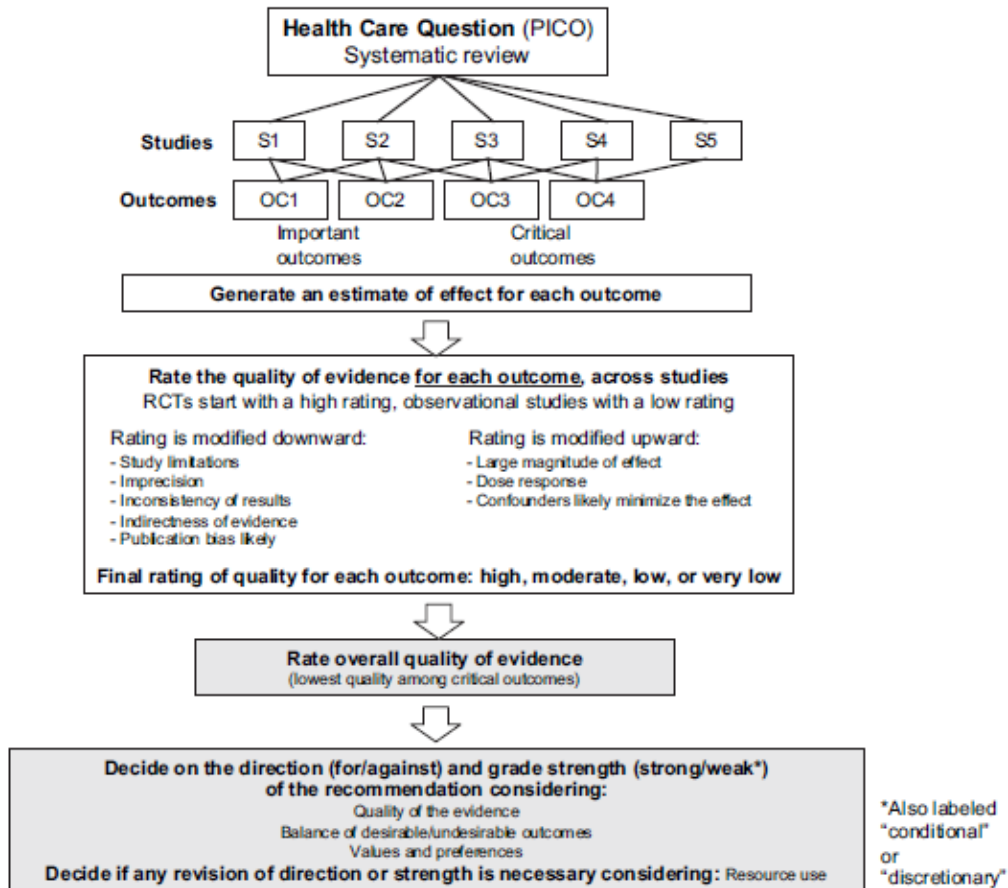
**Health Care Question** (PICO)
Systematic review

**Studies** S1 S2 S3 S4 S5

**Outcomes** OC1 OC2 OC3 OC4

Important outcomes

Critical outcomes

**Generate an estimate of effect for each outcome**

**Rate the quality of evidence for each outcome, across studies**
RCTs start with a high rating, observational studies with a low rating

Rating is modified downward:
- Study limitations
- Imprecision
- Inconsistency of results
- Indirectness of evidence
- Publication bias likely

Rating is modified upward:
- Large magnitude of effect
- Dose response
- Confounders likely minimize the effect

**Final rating of quality for each outcome: high, moderate, low, or very low**

**Rate overall quality of evidence**
(lowest quality among critical outcomes)

**Decide on the direction (for/against) and grade strength (strong/weak\*) of the recommendation considering:**
Quality of the evidence
Balance of desirable/undesirable outcomes
Values and preferences
**Decide if any revision of direction or strength is necessary considering:** Resource use

\*Also labeled "conditional" or "discretionary"